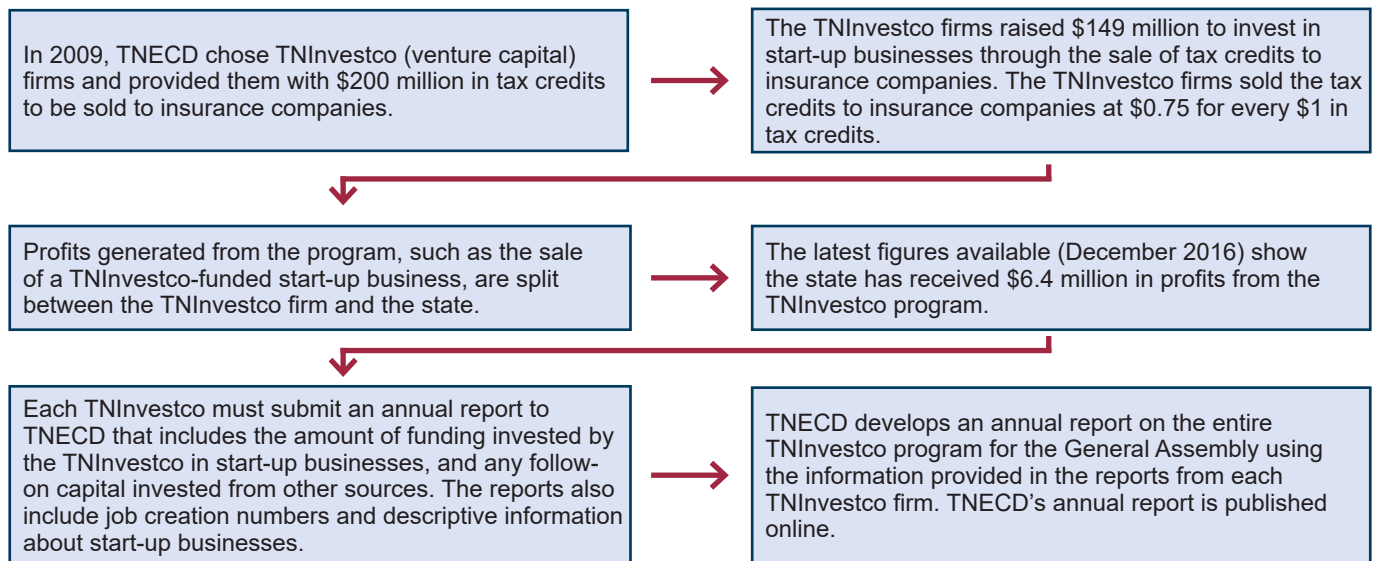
In 2009, TNECD chose TNInvestco (venture capital) firms and provided them with $200 million in tax credits to be sold to insurance companies.

The TNInvestco firms raised $149 million to invest in start-up businesses through the sale of tax credits to insurance companies. The TNInvestco firms sold the tax credits to insurance companies at $0.75 for every $1 in tax credits.

Profits generated from the program, such as the sale of a TNInvestco-funded start-up business, are split between the TNInvestco firm and the state.

The latest figures available (December 2016) show the state has received $6.4 million in profits from the TNInvestco program.

Each TNInvestco must submit an annual report to TNECD that includes the amount of funding invested by the TNInvestco in start-up businesses, and any follow-on capital invested from other sources. The reports also include job creation numbers and descriptive information about start-up businesses.

TNECD develops an annual report on the entire TNInvestco program for the General Assembly using the information provided in the reports from each TNInvestco firm. TNECD's annual report is published online.